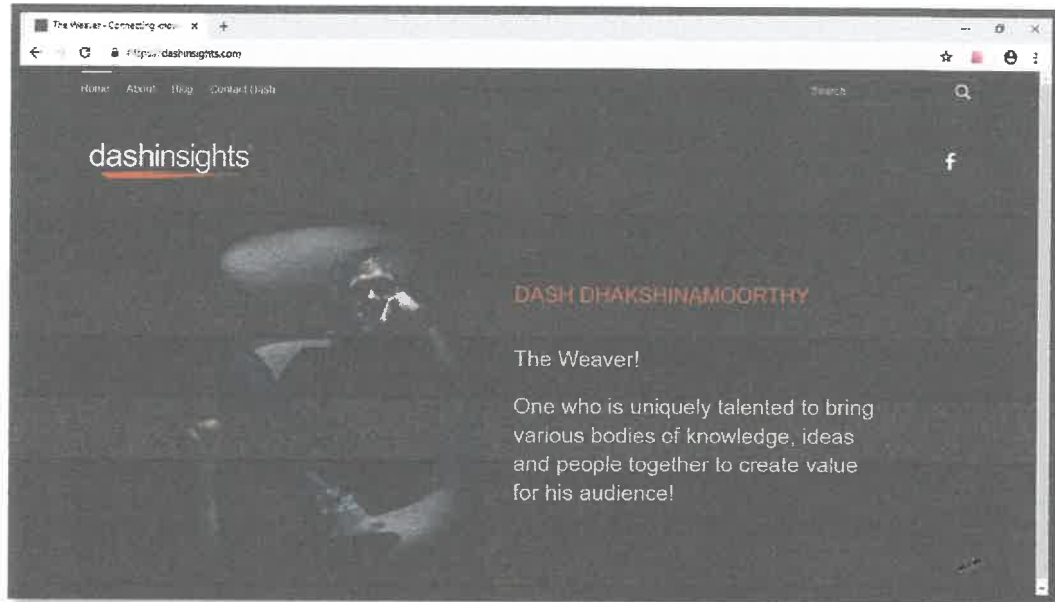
The Weaver - Connecting know ×
https://dashinsights.com

Home About Blog Contact Dash

Search

dashinsights

f

DASH DHAKSHINAMOORTHY

The Weaver!

One who is uniquely talented to bring various bodies of knowledge, ideas and people together to create value for his audience!